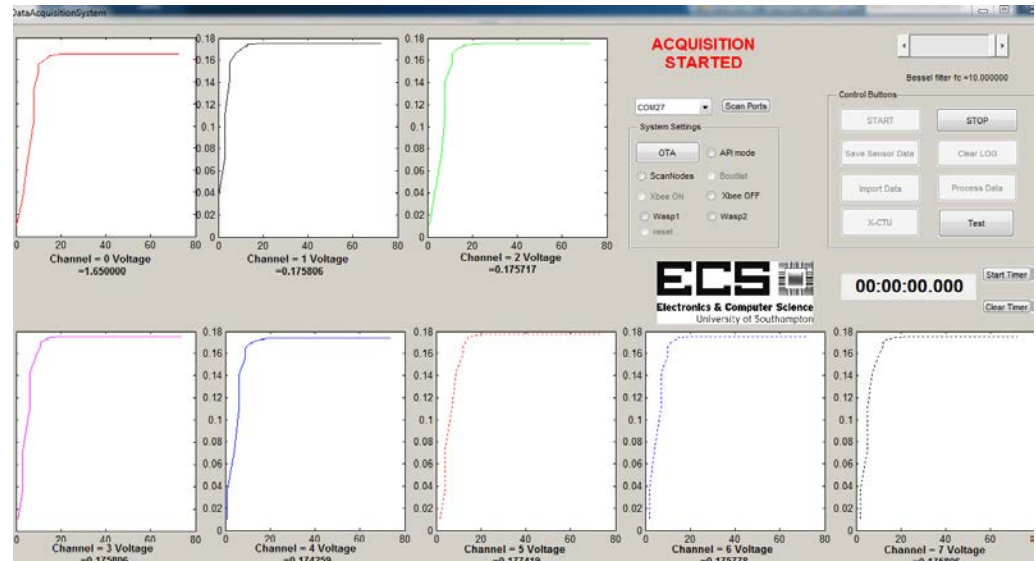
DataAcquisitionSystem

0 20 40 60 80
Channel = 0 Voltage
=1.650000

0.18 0.16 0.14 0.12 0.1 0.08 0.06 0.04 0.02 0
0 20 40 60 80
Channel = 1 Voltage
=0.175806

0.18 0.16 0.14 0.12 0.1 0.08 0.06 0.04 0.02 0
0 20 40 60
Channel = 2 Voltage
=0.175717

ACQUISITION STARTED

Bessel filter fc =10.000000

COM27
Scan Ports

System Settings
OTA
API mode
ScanNodes
Bootlist
Xbee ON
Xbee OFF
Wasp1
Wasp2
reset

Control Buttons
START
STOP
Save Sensor Data
Clear LOG
Import Data
Process Data
X-CTU
Test

ECS
Electronics & Computer Science
University of Southampton

00:00:00.000
Start Timer
Clear Timer

0 20 40 60 80
Channel = 3 Voltage
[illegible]

0.18 0.16 0.14 0.12 0.1 0.08 0.06 0.04 0.02 0
0 20 40 60 80
Channel = 4 Voltage
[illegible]

0.18 0.16 0.14 0.12 0.1 0.08 0.06 0.04 0.02 0
0 20 40 60 80
Channel = 5 Voltage
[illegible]

0.18 0.16 0.14 0.12 0.1 0.08 0.06 0.04 0.02 0
0 20 40 60 80
Channel = 6 Voltage
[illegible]

0.18 0.16 0.14 0.12 0.1 0.08 0.06 0.04 0.02 0
0 20 40 60
Channel = 7 Voltage
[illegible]